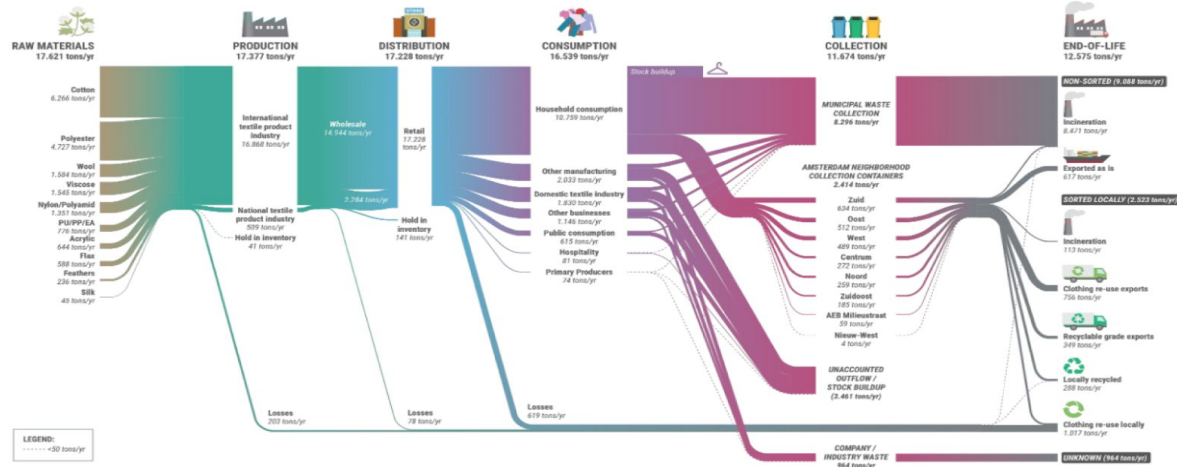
RAW MATERIALS
17.621 tons/yr

PRODUCTION
17.377 tons/yr

DISTRIBUTION
17.228 tons/yr

CONSUMPTION
16.539 tons/yr

COLLECTION
11.674 tons/yr

END-OF-LIFE
12.575 tons/yr

Cotton
6.266 tons/yr

Polyester
4.727 tons/yr

Wool
1.584 tons/yr

Viscose
1.545 tons/yr

Nylon/Polyamid
1.351 tons/yr

PU/PP/EA
776 tons/yr

Acrylic
644 tons/yr

Flax
588 tons/yr

Feathers
236 tons/yr

Silk
40 tons/yr

International textile product industry
16.868 tons/yr

National textile product industry
509 tons/yr

Hold in inventory
41 tons/yr

Wholesale
14.944 tons/yr

2.284 tons/yr

Retail
17.228 tons/yr

Hold in inventory
141 tons/yr

Stock buildup

Household consumption
10.759 tons/yr

Other manufacturing
2.033 tons/yr

Domestic textile industry
1.830 tons/yr

Other businesses
1.146 tons/yr

Public consumption
615 tons/yr

Hospitality
81 tons/yr

Primary Producers
74 tons/yr

MUNICIPAL WASTE COLLECTION
8.296 tons/yr

AMSTERDAM NEIGHBORHOOD COLLECTION CONTAINERS
2.414 tons/yr

Zuid
634 tons/yr

Oost
512 tons/yr

West
489 tons/yr

Centrum
272 tons/yr

Noord
259 tons/yr

Zuidoost
185 tons/yr

AEB Milieustraat
59 tons/yr

Nieuw-West
4 tons/yr

UNACCOUNTED OUTFLOW / STOCK BUILDUP
(3.461 tons/yr)

COMPANY / INDUSTRY WASTE
964 tons/yr

NON-SORTED (9.088 tons/yr)

Incineration
8.471 tons/yr

Exported as is
617 tons/yr

SORTED LOCALLY (2.523 tons/yr)

Incineration
113 tons/yr

Clothing re-use exports
756 tons/yr

Recyclable grade exports
349 tons/yr

Locally recycled
288 tons/yr

Clothing re-use locally
1.017 tons/yr

UNKNOWN (964 tons/yr)

Losses
203 tons/yr

Losses
78 tons/yr

Losses
619 tons/yr

LEGEND:
<50 tons/yr